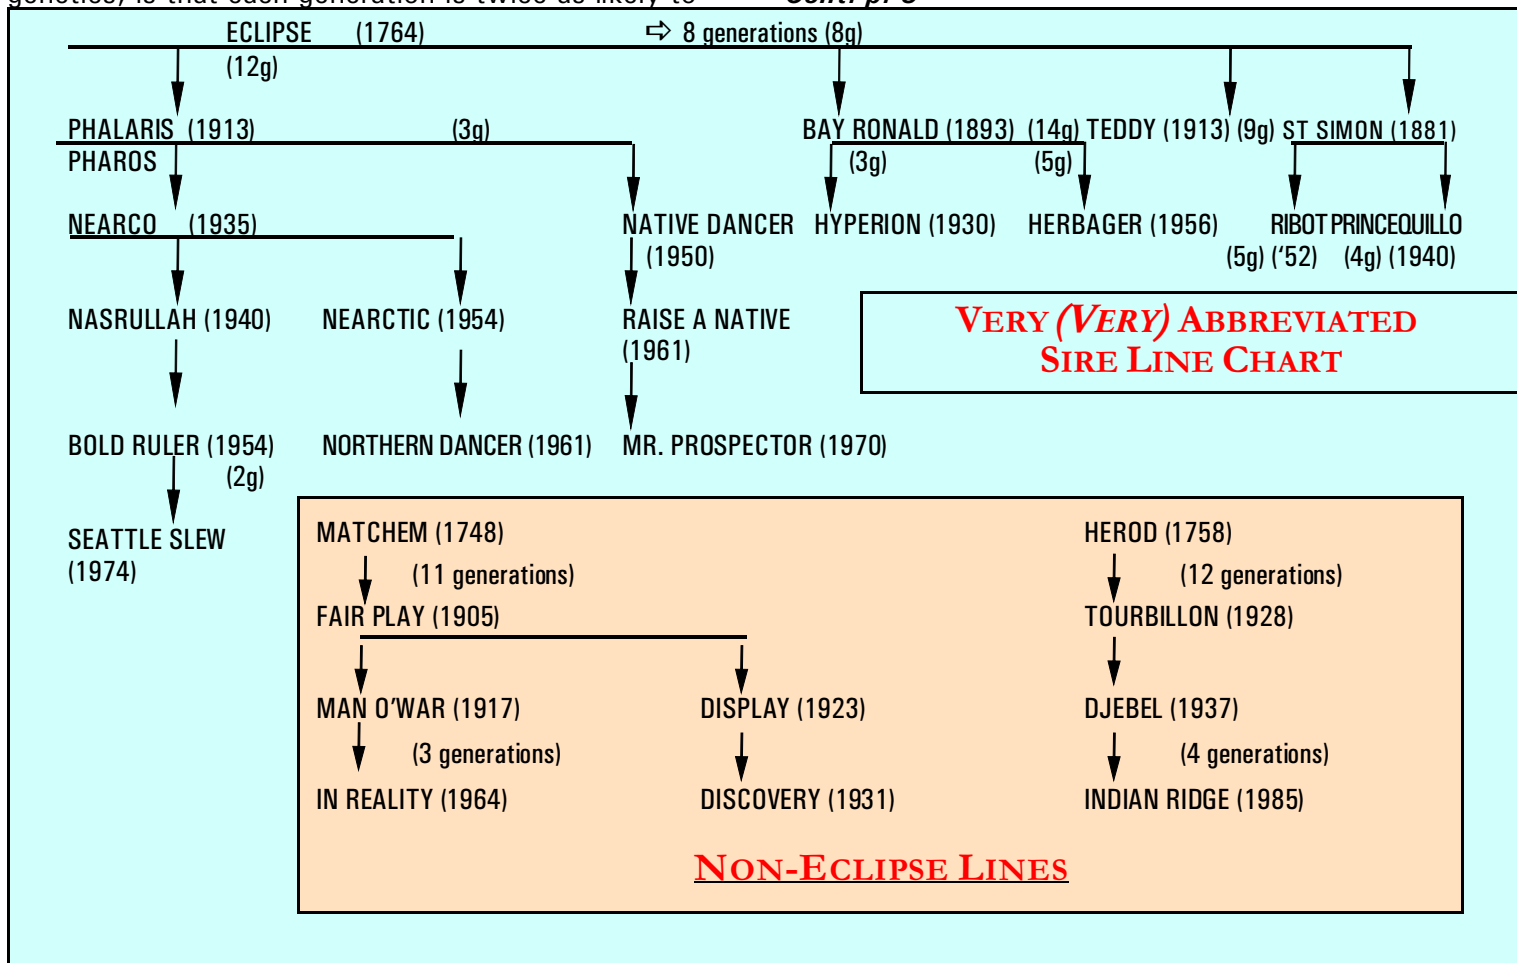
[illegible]

ECLIPSE (1764) ⇨ 8 generations (8g)

(12g)

PHALARIS (1913) (3g)

PHAROS

NEARCO (1935)

NASRULLAH (1940)

NEARCTIC (1954)

BOLD RULER (1954)

(2g)

SEATTLE SLEW (1974)

NORTHERN DANCER (1961)

NATIVE DANCER (1950)

RAISE A NATIVE (1961)

MR. PROSPECTOR (1970)

BAY RONALD (1893) (14g) TEDDY (1913) (9g) ST SIMON (1881)

(3g) (5g)

HYPERION (1930) HERBAGER (1956)

RIBOT PRINCEQUILLO

(5g) ('52) (4g) (1940)

VERY (VERY) ABBREVIATED SIRE LINE CHART

MATCHEM (1748)

(11 generations)

FAIR PLAY (1905)

MAN O'WAR (1917)

(3 generations)

IN REALITY (1964)

DISPLAY (1923)

DISCOVERY (1931)

HEROD (1758)

(12 generations)

TOURBILLON (1928)

DJEBEL (1937)

(4 generations)

INDIAN RIDGE (1985)

NON-ECLIPSE LINES